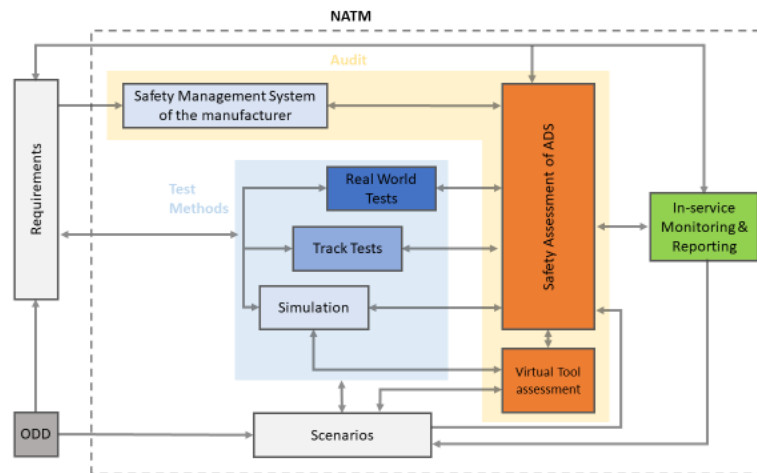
NATM

Audit

Requirements

Safety Management System of the manufacturer

Safety Assessment of ADS

Test Methods

Real World Tests

Track Tests

Simulation

In-service Monitoring & Reporting

Virtual Tool assessment

ODD

Scenarios